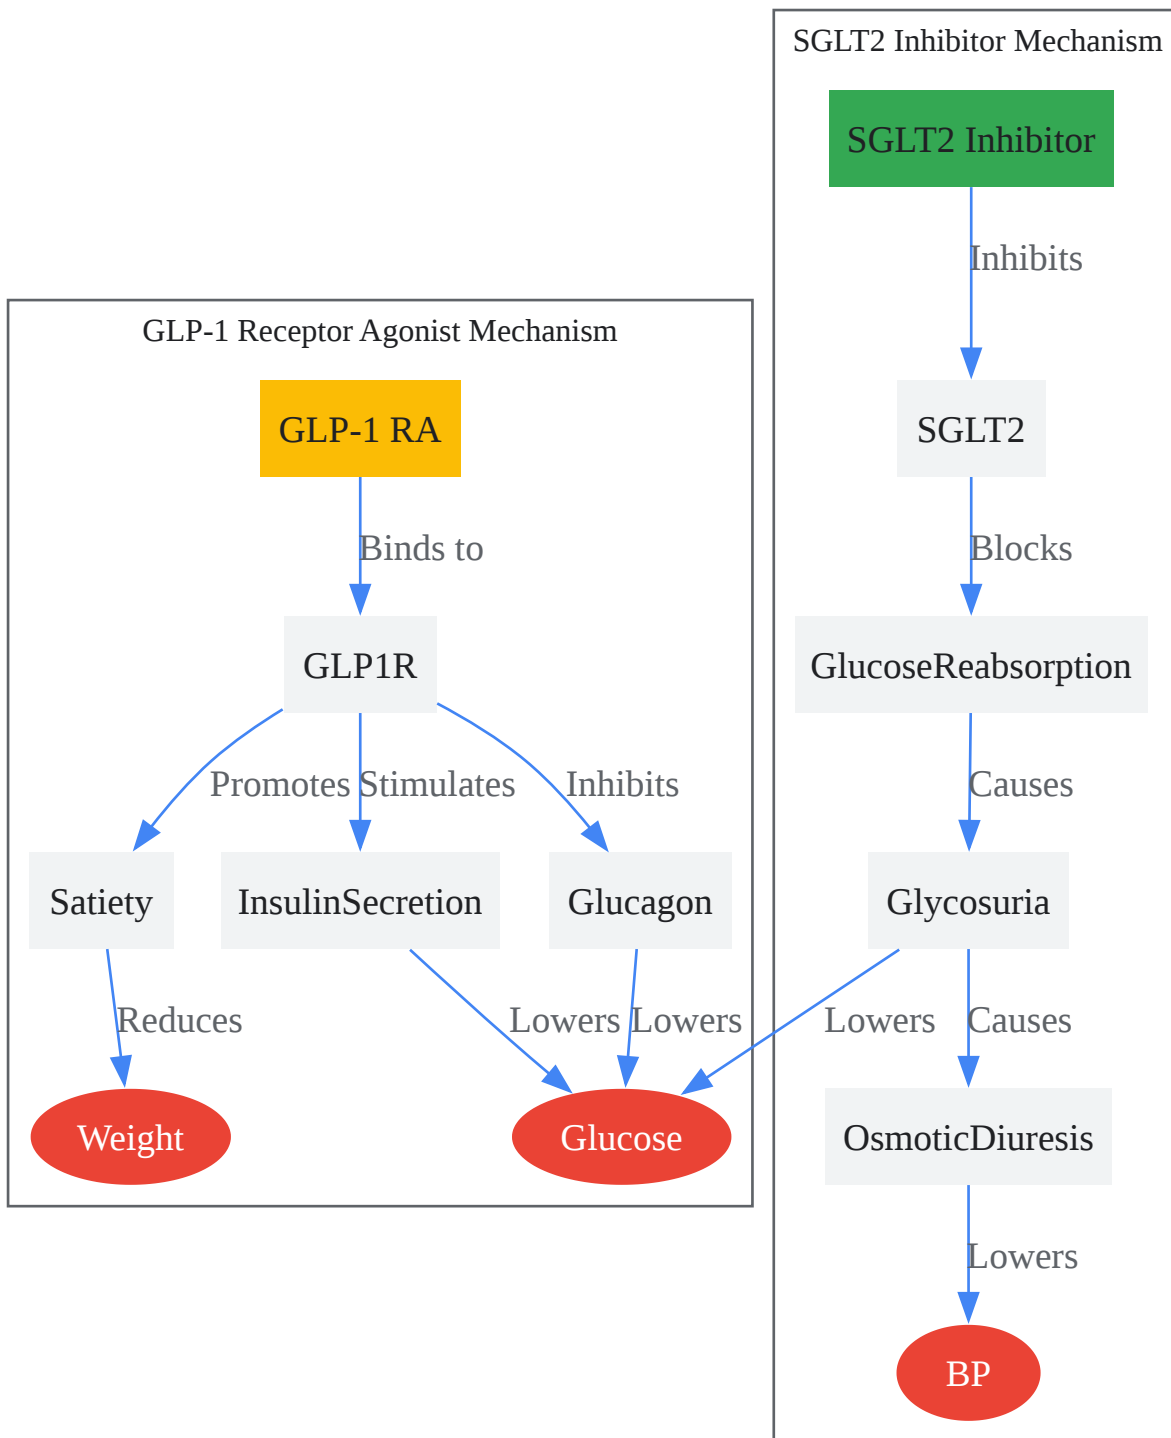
SGLT2 Inhibitor Mechanism

SGLT2 Inhibitor

Inhibits

SGLT2

Blocks

GlucoseReabsorption

Causes

Glycosuria

Causes

OsmoticDiuresis

Lowers

BP

GLP-1 Receptor Agonist Mechanism

GLP-1 RA

Binds to

GLP1R

Promotes

Stimulates

Inhibits

Satiety

InsulinSecretion

Glucagon

Reduces

Lowers

Lowers

Lowers

Weight

Glucose